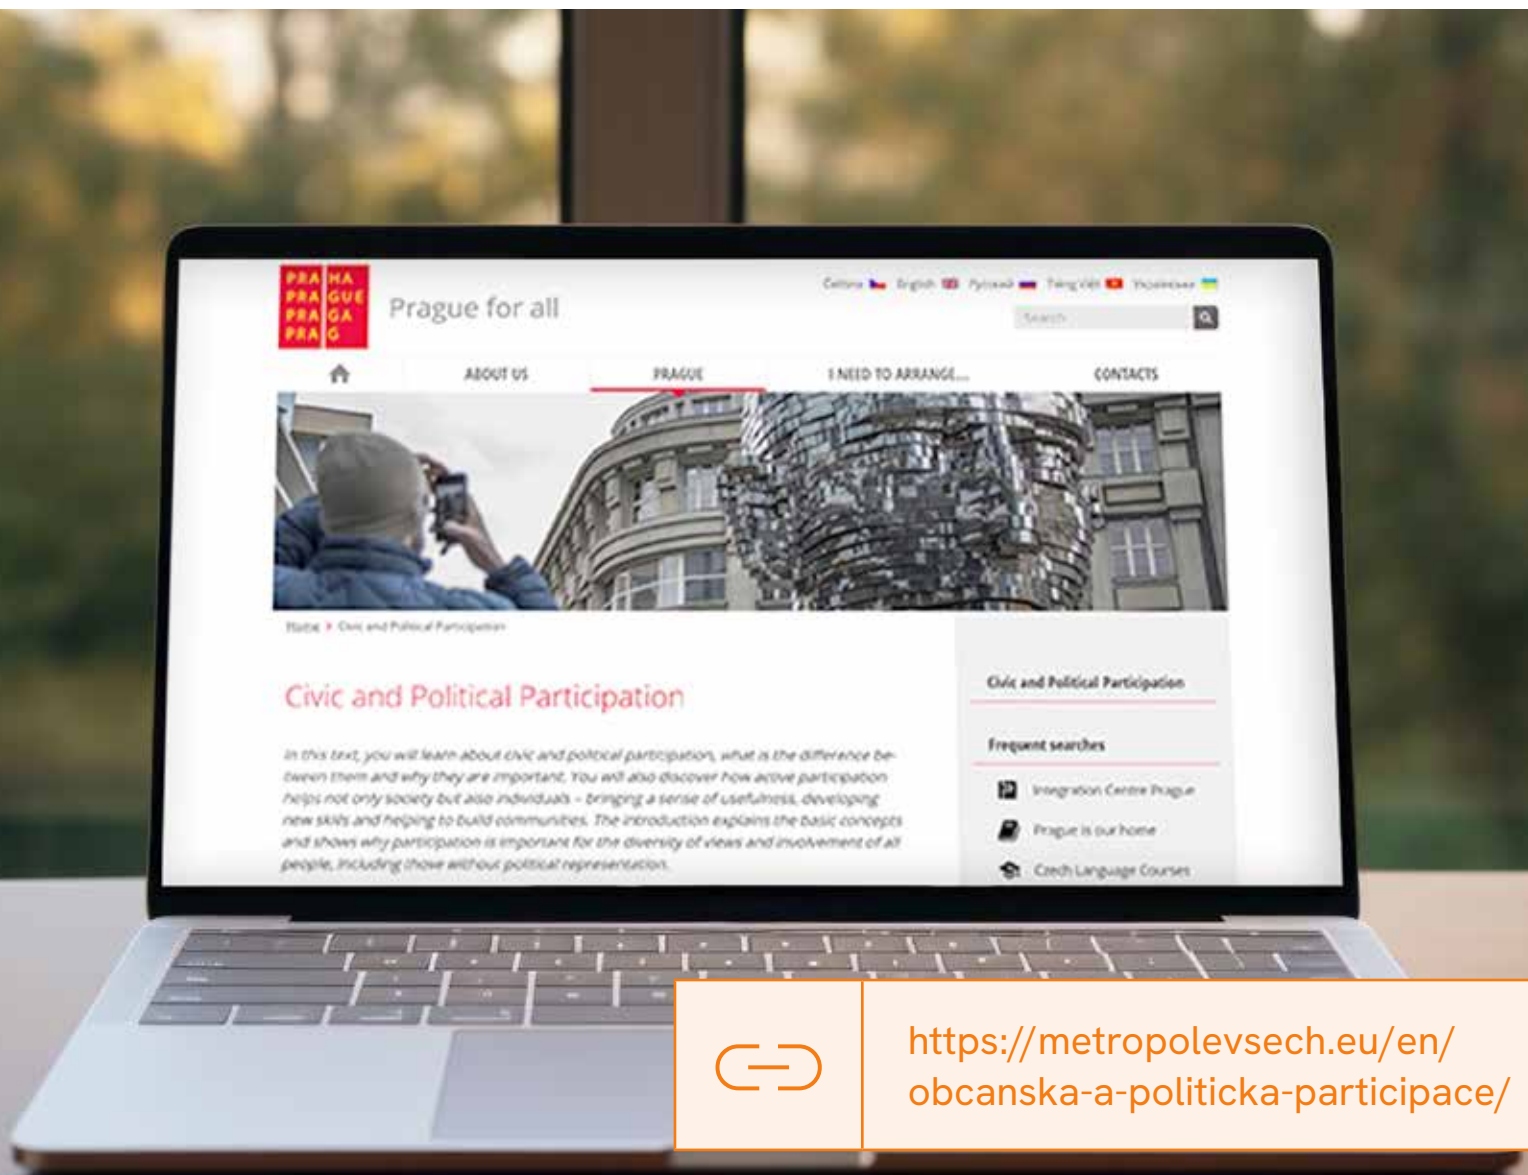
PRA HA
PRA GUE
PRA GA
PRA G

Prague for all

Čeština English Русский Tiếng Việt Українська

Search

ABOUT US PRAGUE I NEED TO ARRANGE... CONTACTS

Home > Civic and Political Participation

Civic and Political Participation

In this text, you will learn about civic and political participation, what is the difference between them and why they are important. You will also discover how active participation helps not only society but also individuals – bringing a sense of usefulness, developing new skills and helping to build communities. The introduction explains the basic concepts and shows why participation is important for the diversity of views and involvement of all people, including those without political representation.

Civic and Political Participation

Frequent searches

Integration Centre Prague

Prague is our home

Czech Language Courses

https://metropolevsech.eu/en/obcanska-a-politicka-participace/